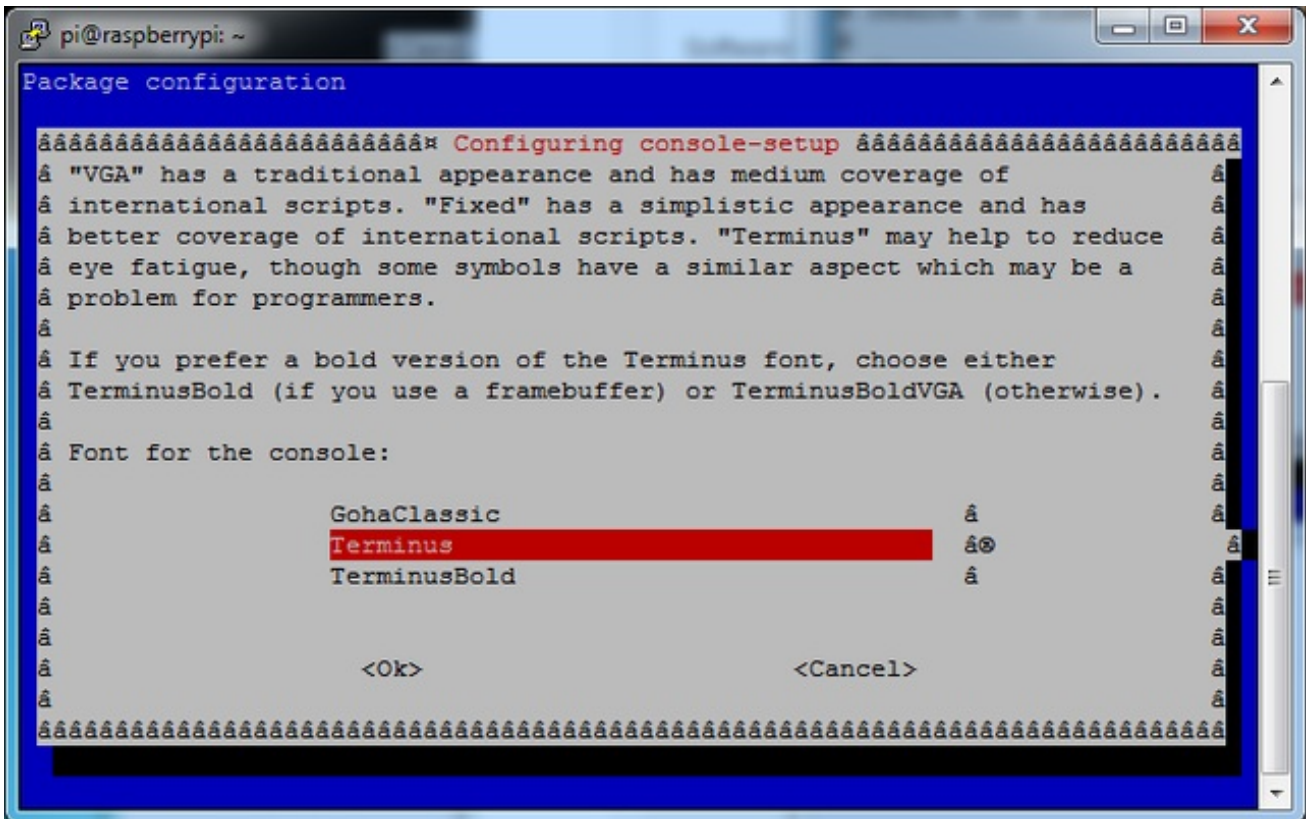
pi@raspberrypi: ~

Package configuration

ââââââââââââââââââââââââââ¤ Configuring console-setup ââââââââââââââââââââââââââ

â "VGA" has a traditional appearance and has medium coverage of â
â international scripts. "Fixed" has a simplistic appearance and has â
â better coverage of international scripts. "Terminus" may help to reduce â
â eye fatigue, though some symbols have a similar aspect which may be a â
â problem for programmers. â
â â
â If you prefer a bold version of the Terminus font, choose either â
â TerminusBold (if you use a framebuffer) or TerminusBoldVGA (otherwise). â
â â
â Font for the console: â
â â
â GohaClassic â â
â Terminus â® â
â TerminusBold â â
â â
â â
â <Ok> <Cancel> â
â â
ââââââââââââââââââââââââââââââââââââââââââââââââââââââââââââââââââââââââââââ